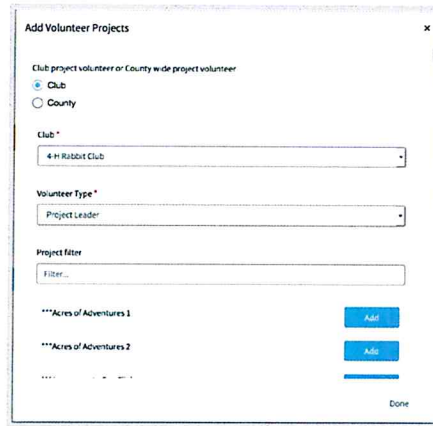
Add Volunteer Projects

×

Club project volunteer or County wide project volunteer

Club

County

Club *

4-H Rabbit Club

Volunteer Type *

Project Leader

Project filter

Filter...

***Acres of Adventures 1

Add

***Acres of Adventures 2

Add

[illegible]

Done